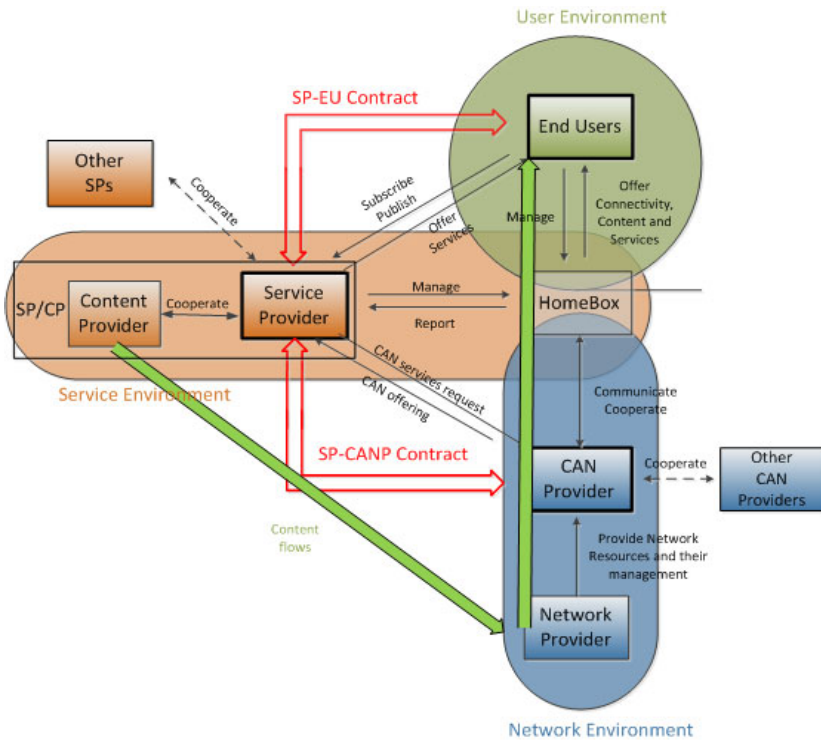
User Environment

SP-EU Contract

End Users

Other SPs

Cooperate

Subscribe Publish

Offer Services

Manage

Offer Connectivity, Content and Services

SP/CP

Content Provider

Cooperate

Service Provider

Manage

Report

HomeBox

Service Environment

CAN services request

CAN offering

Communicate Cooperate

SP-CANP Contract

CAN Provider

Cooperate

Other CAN Providers

Content flows

Provide Network Resources and their management

Network Provider

Network Environment